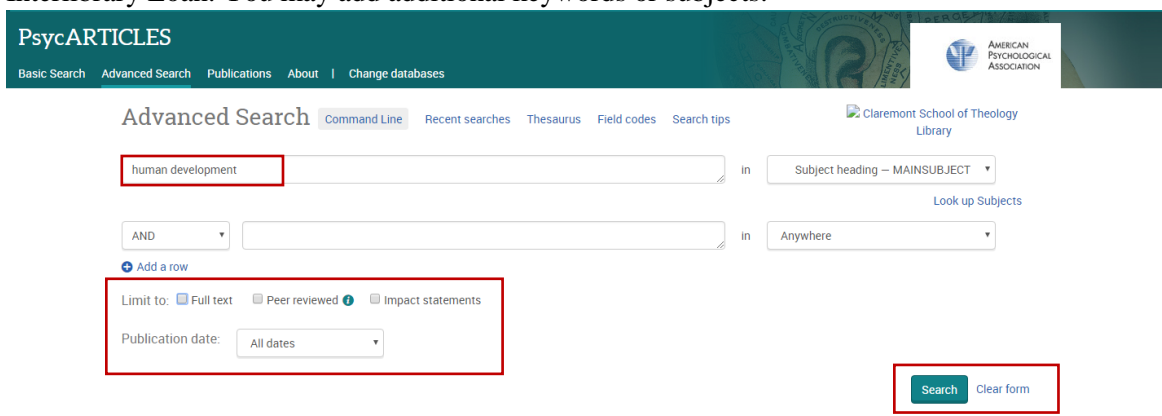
Interlibrary Loan. You may add additional keywords or subjects.

PsycARTICLES

Basic Search Advanced Search Publications About | Change databases

AMERICAN PSYCHOLOGICAL ASSOCIATION

Advanced Search Command Line Recent searches Thesaurus Field codes Search tips

Claremont School of Theology Library

human development in Subject heading — MAINSUBJECT

Look up Subjects

AND in Anywhere

Add a row

Limit to: Full text Peer reviewed Impact statements

Publication date: All dates

Search Clear form